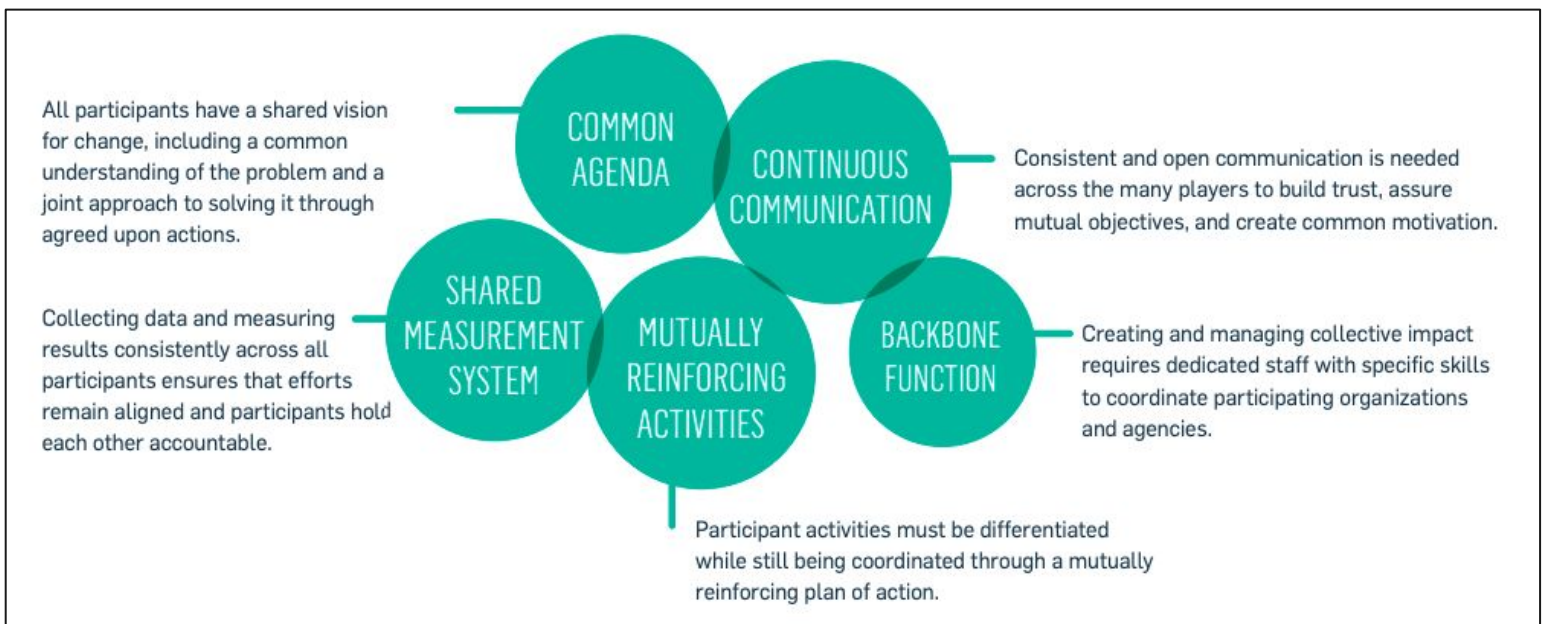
All participants have a shared vision for change, including a common understanding of the problem and a joint approach to solving it through agreed upon actions.

COMMON AGENDA

CONTINUOUS COMMUNICATION

Consistent and open communication is needed across the many players to build trust, assure mutual objectives, and create common motivation.

Collecting data and measuring results consistently across all participants ensures that efforts remain aligned and participants hold each other accountable.

SHARED MEASUREMENT SYSTEM

MUTUALLY REINFORCING ACTIVITIES

BACKBONE FUNCTION

Creating and managing collective impact requires dedicated staff with specific skills to coordinate participating organizations and agencies.

Participant activities must be differentiated while still being coordinated through a mutually reinforcing plan of action.